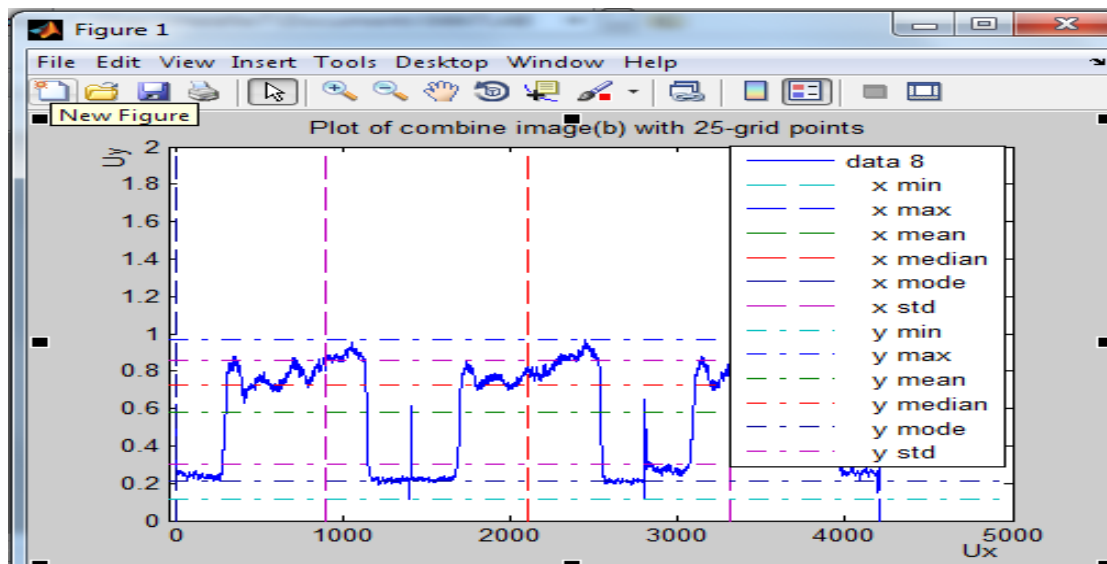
Figure 1

File Edit View Insert Tools Desktop Window Help

New Figure

Plot of combine image(b) with 25-grid points

Uy

2
1.8
1.6
1.4
1.2
1
0.8
0.6
0.4
0.2
0

0 1000 2000 3000 4000 5000

Ux

data 8
x min
x max
x mean
x median
x mode
x std
y min
y max
y mean
y median
y mode
y std